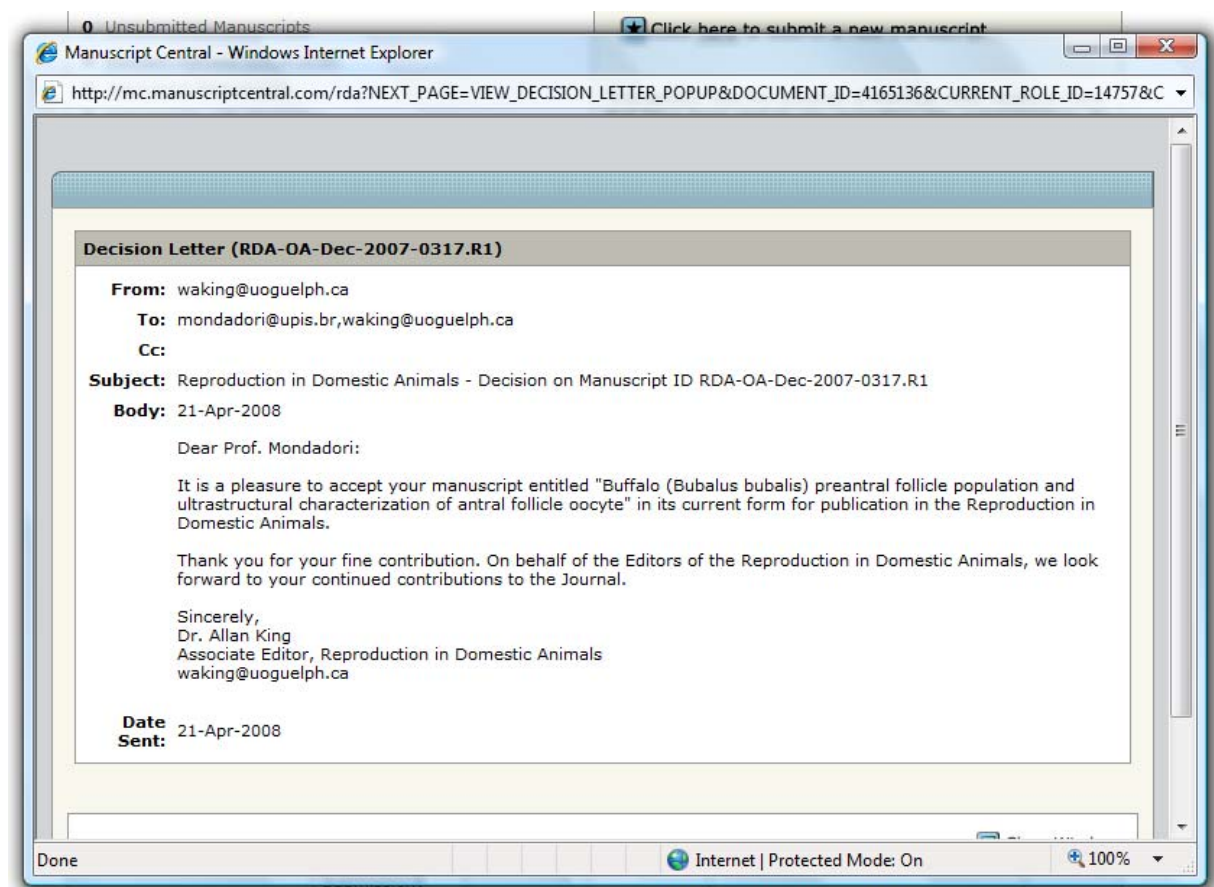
0 Unsubmitted Manuscripts

Click here to submit a new manuscript

Manuscript Central - Windows Internet Explorer

http://mc.manuscriptcentral.com/rda?NEXT_PAGE=VIEW_DECISION_LETTER_POPUP&DOCUMENT_ID=4165136&CURRENT_ROLE_ID=14757&C

Decision Letter (RDA-OA-Dec-2007-0317.R1)

From: waking@uoguelph.ca

To: mondadori@upis.br,waking@uoguelph.ca

Cc:

Subject: Reproduction in Domestic Animals - Decision on Manuscript ID RDA-OA-Dec-2007-0317.R1

Body: 21-Apr-2008

Dear Prof. Mondadori:

It is a pleasure to accept your manuscript entitled "Buffalo (Bubalus bubalis) preantral follicle population and ultrastructural characterization of antral follicle oocyte" in its current form for publication in the Reproduction in Domestic Animals.

Thank you for your fine contribution. On behalf of the Editors of the Reproduction in Domestic Animals, we look forward to your continued contributions to the Journal.

Sincerely,
Dr. Allan King
Associate Editor, Reproduction in Domestic Animals
waking@uoguelph.ca

Date Sent: 21-Apr-2008

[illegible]

Done

Internet | Protected Mode: On

100%